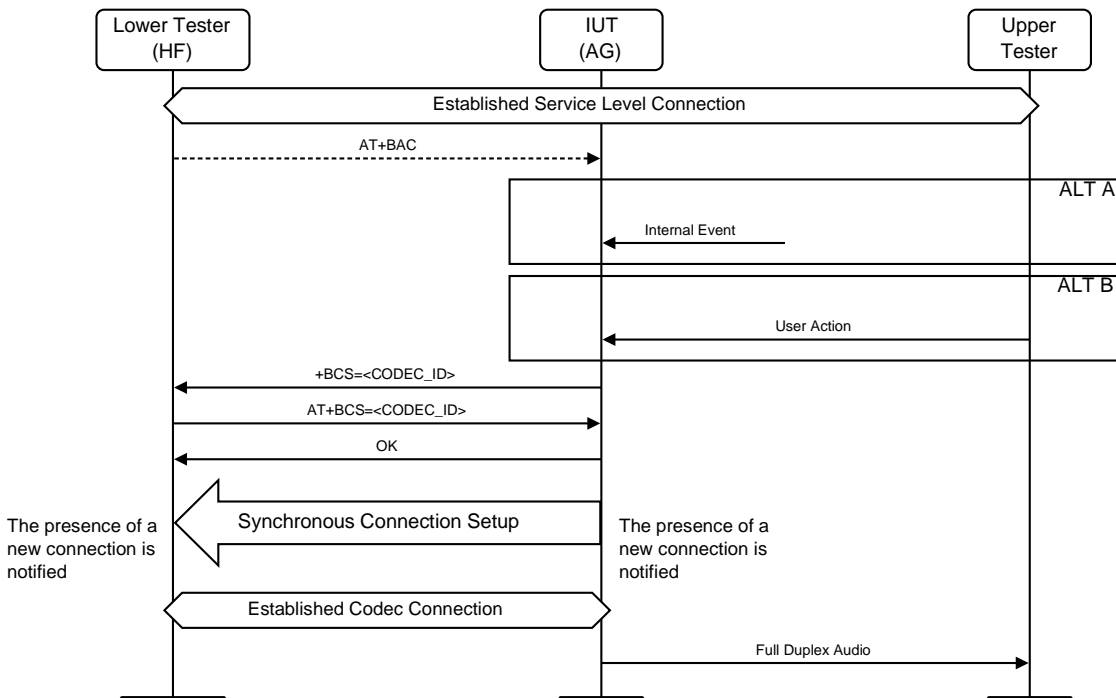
Lower Tester
(HF)

IUT
(AG)

Upper
Tester

Established Service Level Connection

AT+BAC

ALT A

Internal Event

ALT B

User Action

+BCS=<CODEC_ID>

AT+BCS=<CODEC_ID>

OK

The presence of a new connection is notified

Synchronous Connection Setup

The presence of a new connection is notified

Established Codec Connection

Full Duplex Audio